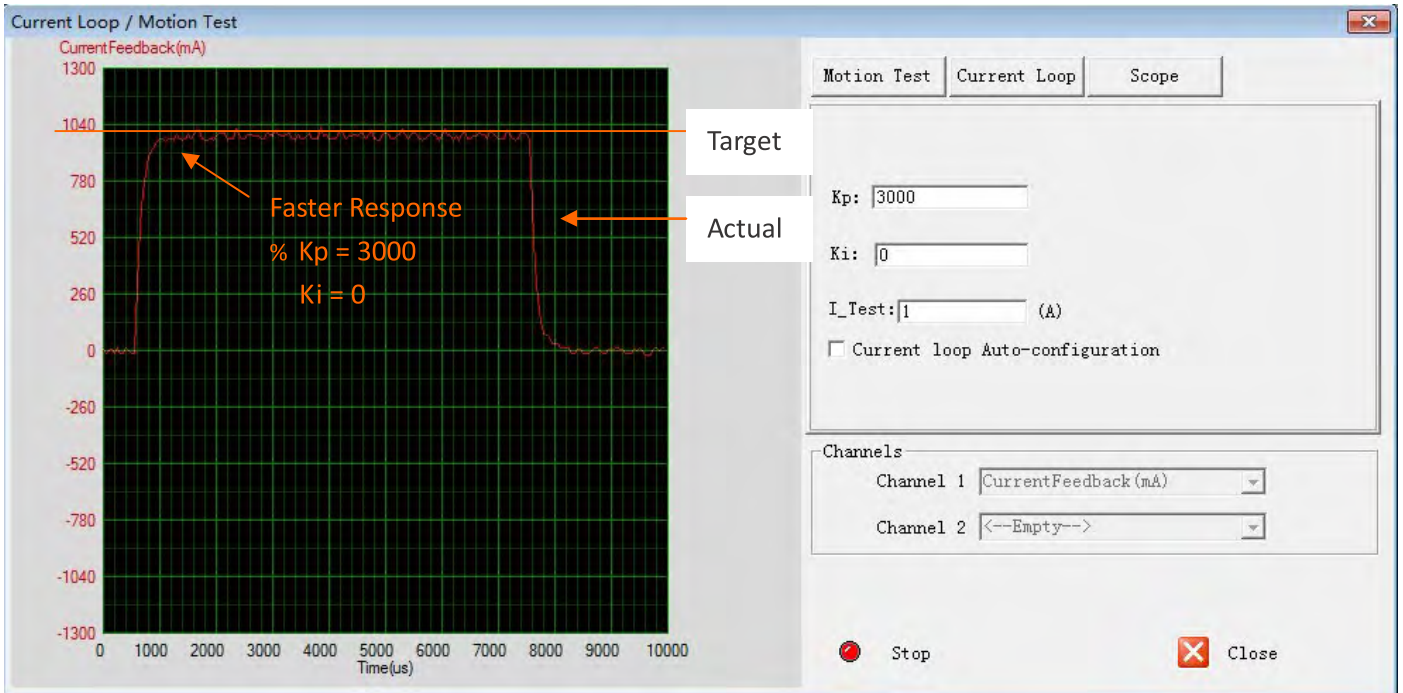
Current Loop / Motion Test

CurrentFeedback(mA)

1300
1040
780
520
260
0
-260
-520
-780
-1040
-1300

0 1000 2000 3000 4000 5000 6000 7000 8000 9000 10000
Time(us)

Faster Response
% Kp = 3000
Ki = 0

Target

Actual

Motion Test | Current Loop | Scope

Kp: 3000

Ki: 0

I_Test: 1 (A)

Current loop Auto-configuration

Channels
Channel 1 CurrentFeedback(mA)
Channel 2 <--Empty-->

Stop

Close